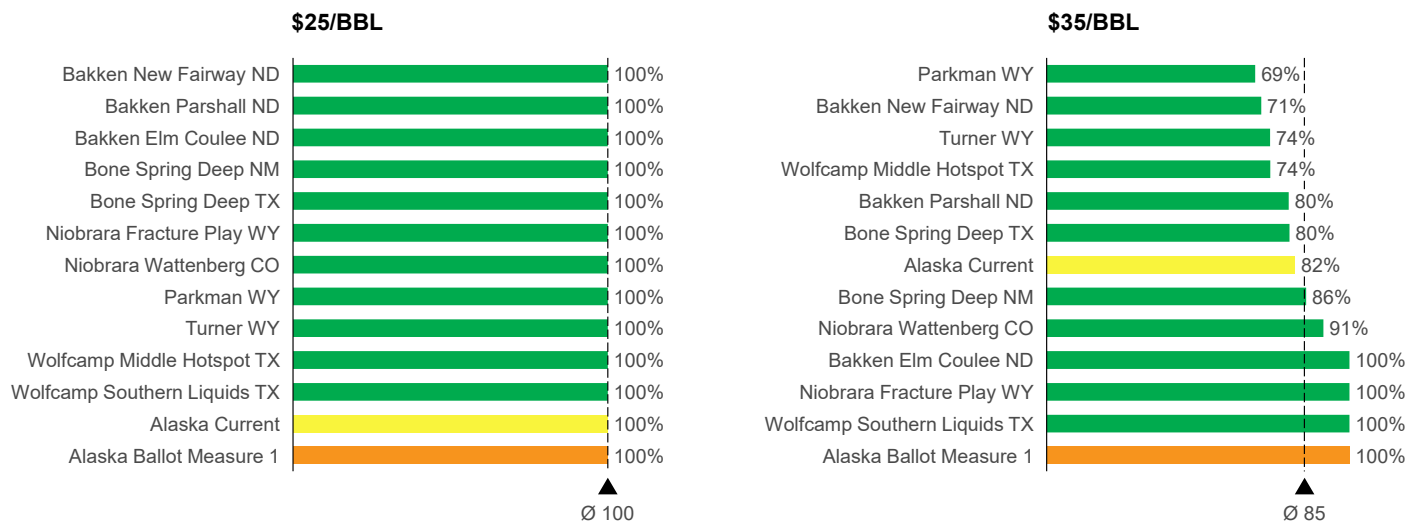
$25/BBL

| | |
|---|---|
| Bakken New Fairway ND | 100% |
| Bakken Parshall ND | 100% |
| Bakken Elm Coulee ND | 100% |
| Bone Spring Deep NM | 100% |
| Bone Spring Deep TX | 100% |
| Niobrara Fracture Play WY | 100% |
| Niobrara Wattenberg CO | 100% |
| Parkman WY | 100% |
| Turner WY | 100% |
| Wolfcamp Middle Hotspot TX | 100% |
| Wolfcamp Southern Liquids TX | 100% |
| Alaska Current | 100% |
| Alaska Ballot Measure 1 | 100% |

Ø 100

$35/BBL

| | |
|---|---|
| Parkman WY | 69% |
| Bakken New Fairway ND | 71% |
| Turner WY | 74% |
| Wolfcamp Middle Hotspot TX | 74% |
| Bakken Parshall ND | 80% |
| Bone Spring Deep TX | 80% |
| Alaska Current | 82% |
| Bone Spring Deep NM | 86% |
| Niobrara Wattenberg CO | 91% |
| Bakken Elm Coulee ND | 100% |
| Niobrara Fracture Play WY | 100% |
| Wolfcamp Southern Liquids TX | 100% |
| Alaska Ballot Measure 1 | 100% |

Ø 85